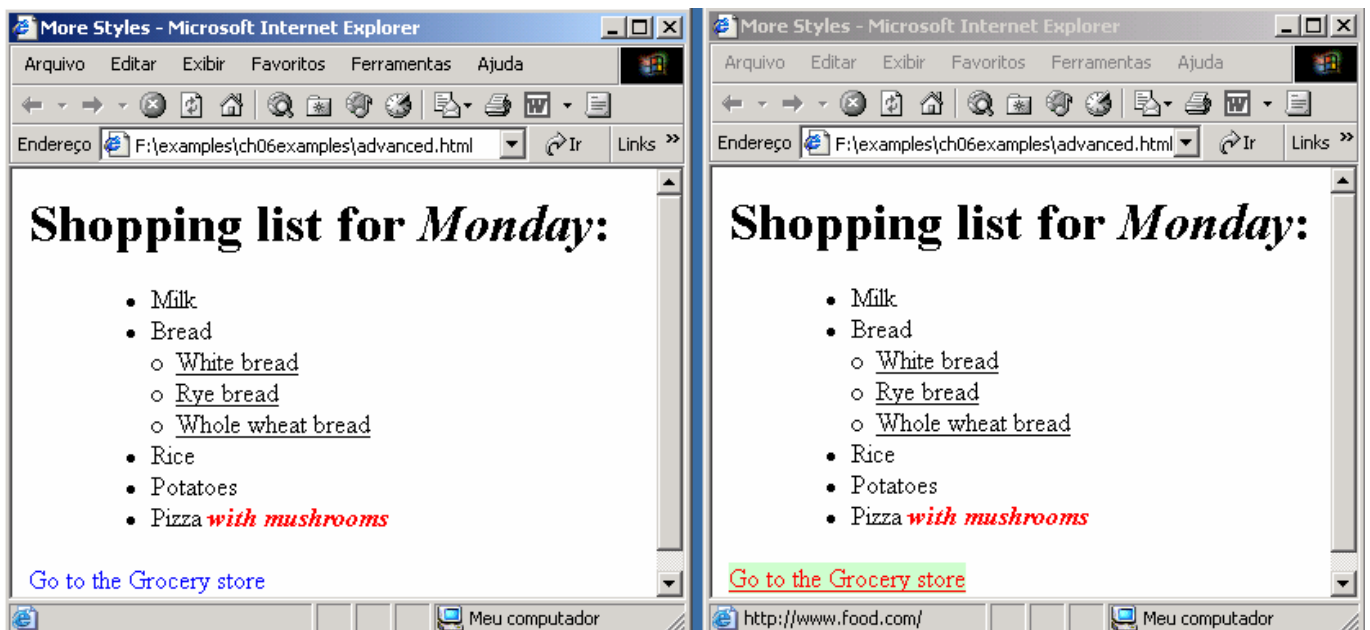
More Styles - Microsoft Internet Explorer

Arquivo Editar Exibir Favoritos Ferramentas Ajuda

Endereço F:\examples\ch06examples\advanced.html Ir Links »

# Shopping list for *Monday*:

- Milk
- Bread
  - White bread
  - Rye bread
  - Whole wheat bread
- Rice
- Potatoes
- Pizza *with mushrooms*

Go to the Grocery store

Meu computador

More Styles - Microsoft Internet Explorer

Arquivo Editar Exibir Favoritos Ferramentas Ajuda

Endereço F:\examples\ch06examples\advanced.html Ir Links »

# Shopping list for *Monday*:

- Milk
- Bread
  - White bread
  - Rye bread
  - Whole wheat bread
- Rice
- Potatoes
- Pizza *with mushrooms*

Go to the Grocery store

http://www.food.com/ Meu computador